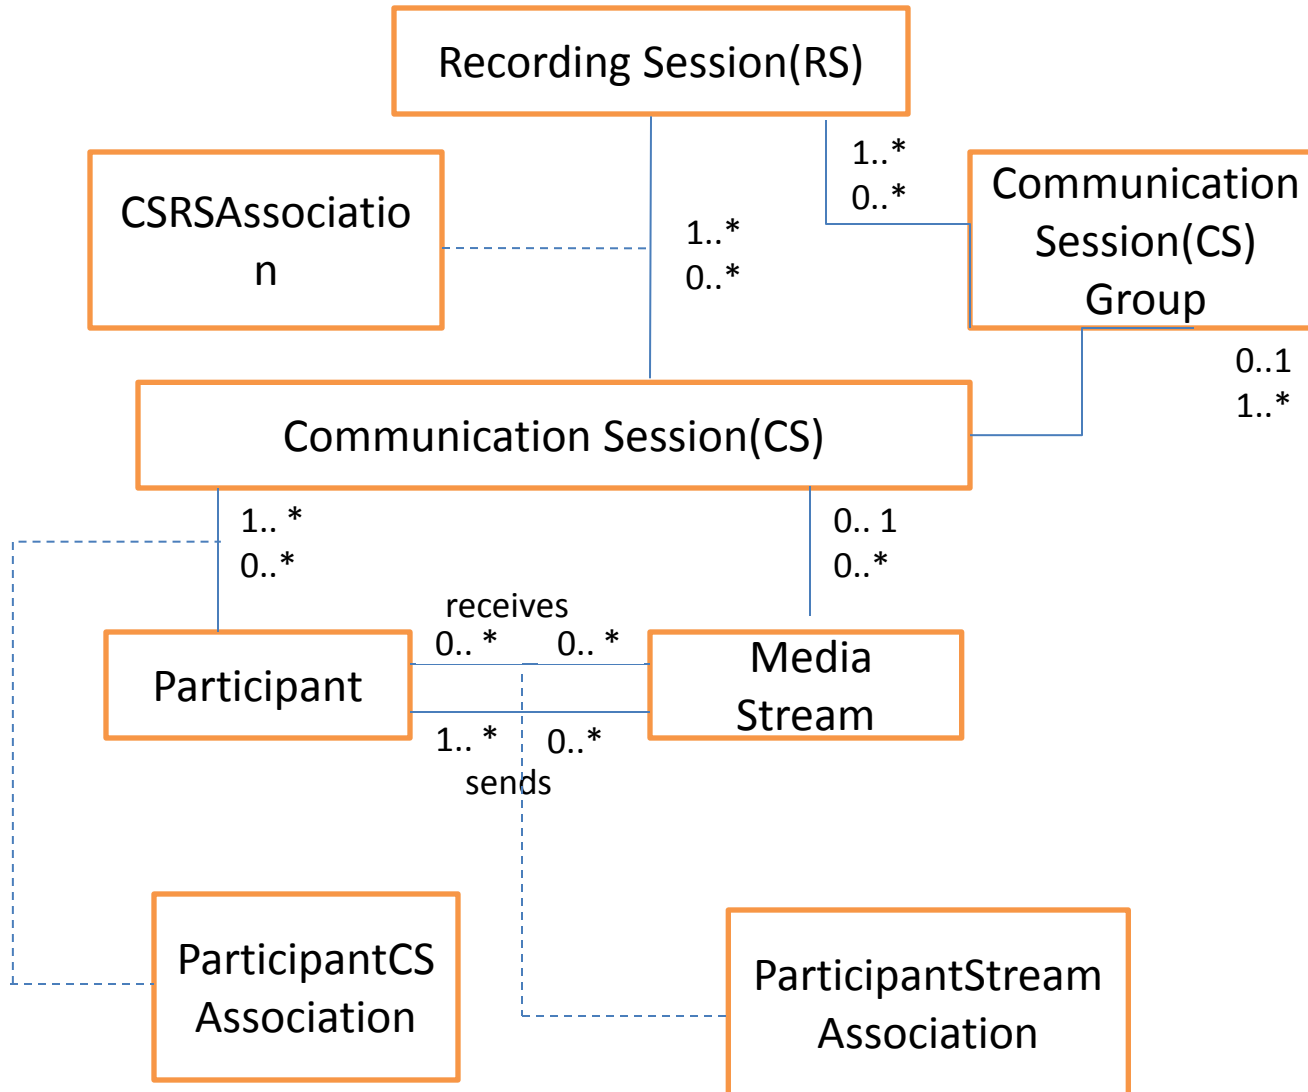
Recording Session(RS)

CSRSAssociation

1..*
0..*

1..*
0..*

Communication Session(CS) Group

0..1
1..*

Communication Session(CS)

1.. *
0..*

0.. 1
0..*

receives
0.. *
0.. *

Participant

Media Stream

1.. *
0..*
sends

ParticipantCS Association

ParticipantStream Association